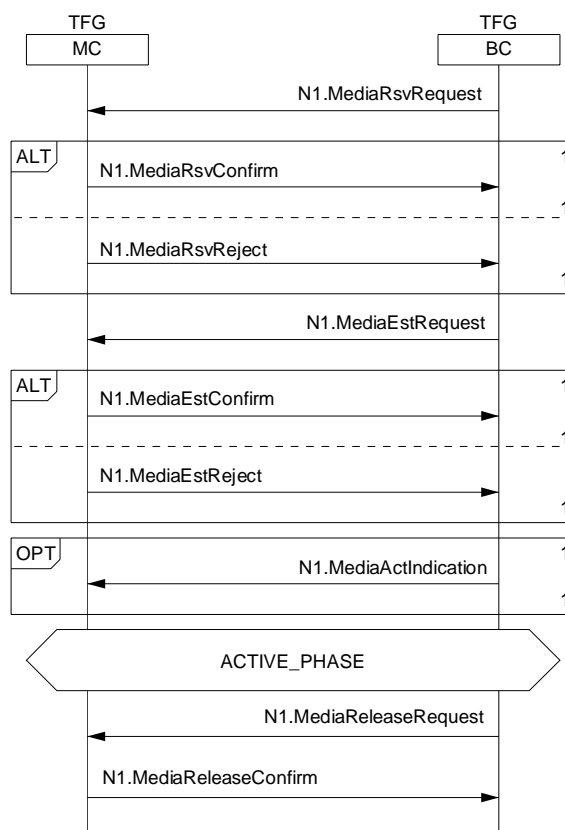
TFG
MC

TFG
BC

N1.MediaRsvRequest

ALT

N1.MediaRsvConfirm

N1.MediaRsvReject

N1.MediaEstRequest

ALT

N1.MediaEstConfirm

N1.MediaEstReject

OPT

N1.MediaActIndication

ACTIVE_PHASE

N1.MediaReleaseRequest

N1.MediaReleaseConfirm